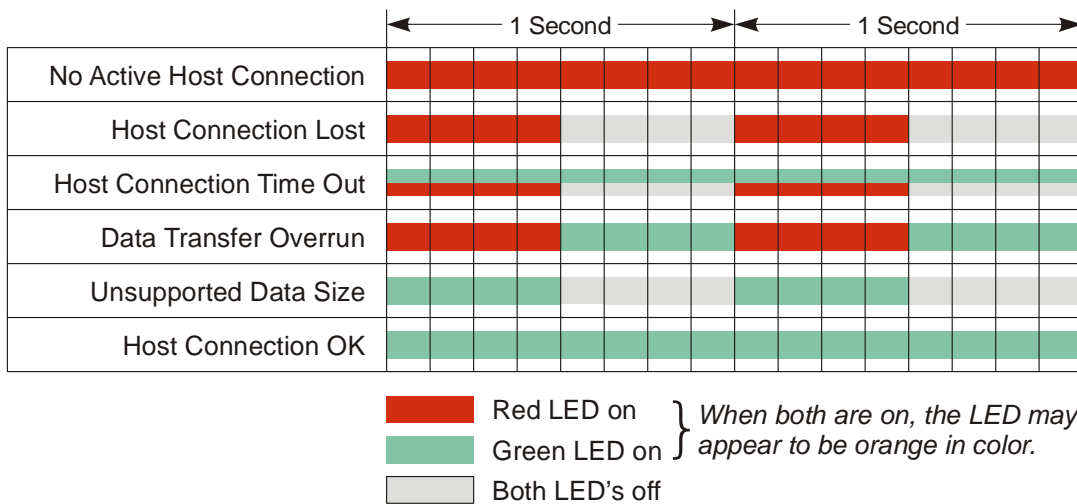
1 Second
1 Second

No Active Host Connection
Host Connection Lost
Host Connection Time Out
Data Transfer Overrun
Unsupported Data Size
Host Connection OK

Red LED on
Green LED on
When both are on, the LED may appear to be orange in color.
Both LED's off